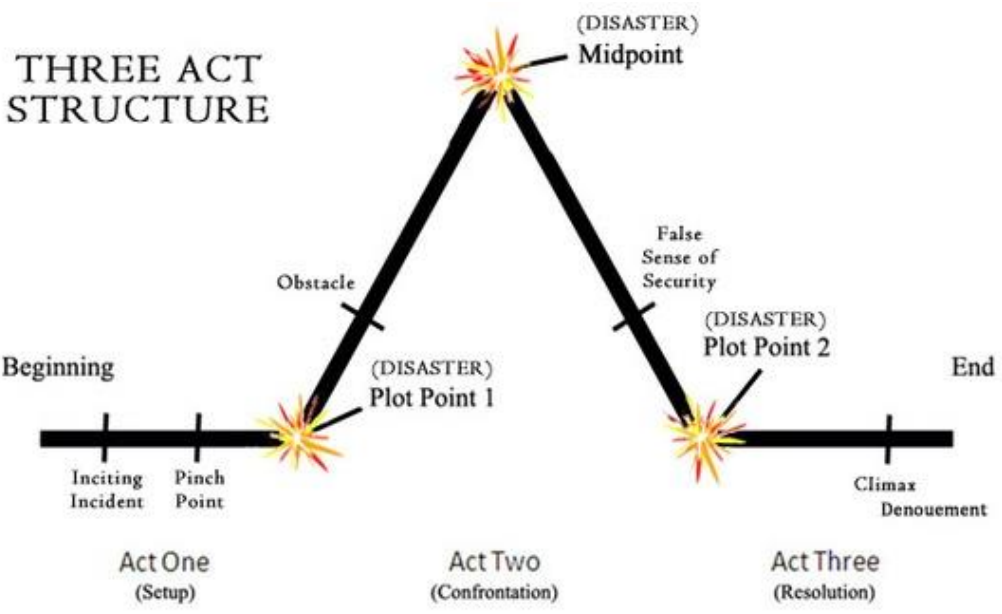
THREE ACT STRUCTURE

(DISASTER)
Midpoint

Obstacle

False Sense of Security

Beginning

(DISASTER)
Plot Point 1

(DISASTER)
Plot Point 2

End

Inciting Incident

Pinch Point

Climax
Denouement

Act One
(Setup)

Act Two
(Confrontation)

Act Three
(Resolution)